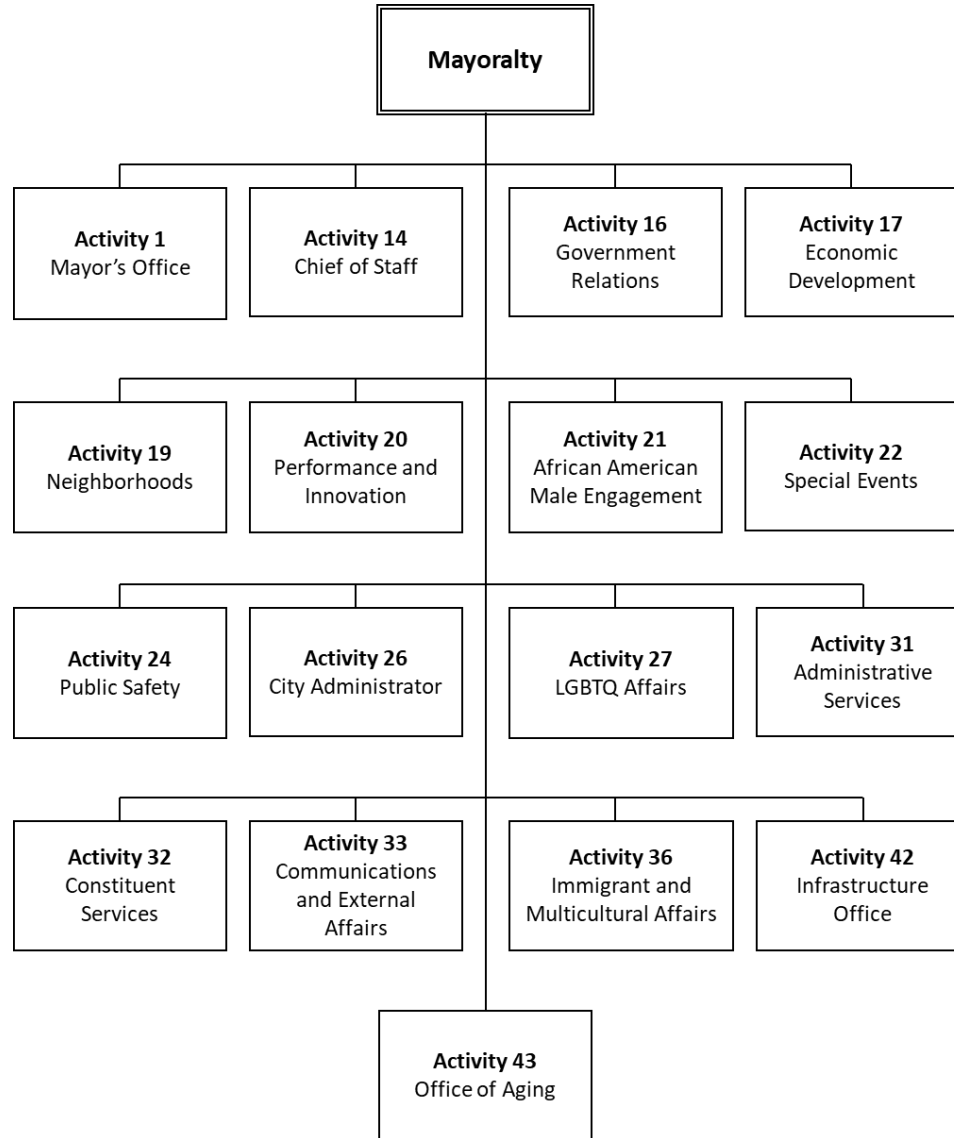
Mayoralty

Activity 1
Mayor's Office

Activity 14
Chief of Staff

Activity 16
Government Relations

Activity 17
Economic Development

Activity 19
Neighborhoods

Activity 20
Performance and Innovation

Activity 21
African American Male Engagement

Activity 22
Special Events

Activity 24
Public Safety

Activity 26
City Administrator

Activity 27
LGBTQ Affairs

Activity 31
Administrative Services

Activity 32
Constituent Services

Activity 33
Communications and External Affairs

Activity 36
Immigrant and Multicultural Affairs

Activity 42
Infrastructure Office

Activity 43
Office of Aging